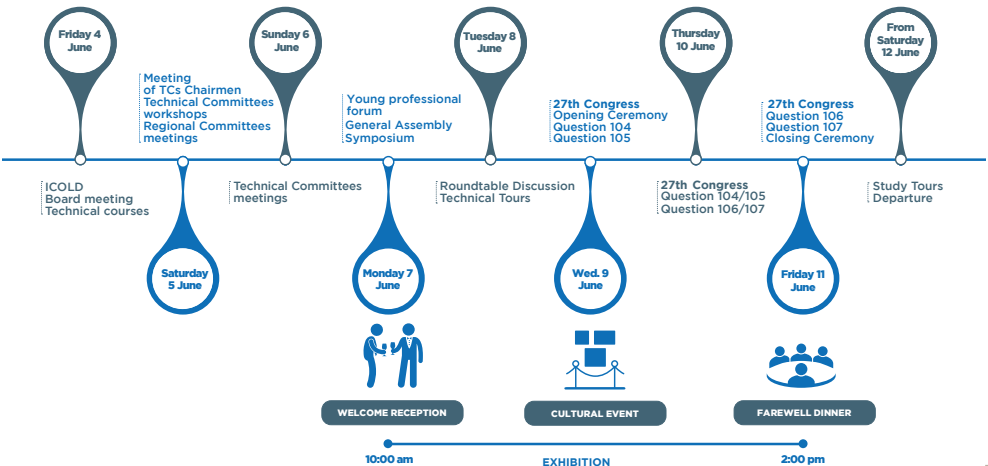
Friday 4 June

ICOLD
Board meeting
Technical courses

Meeting of TCs Chairmen
Technical Committees workshops
Regional Committees meetings

Saturday 5 June

Sunday 6 June

Technical Committees meetings

Young professional forum
General Assembly
Symposium

Monday 7 June

WELCOME RECEPTION

Tuesday 8 June

Roundtable Discussion
Technical Tours

27th Congress
Opening Ceremony
Question 104
Question 105

Wed. 9 June

CULTURAL EVENT

Thursday 10 June

27th Congress
Question 104/105
Question 106/107

27th Congress
Question 106
Question 107
Closing Ceremony

Friday 11 June

FAREWELL DINNER

From Saturday 12 June

Study Tours
Departure

10:00 am
EXHIBITION
2:00 pm